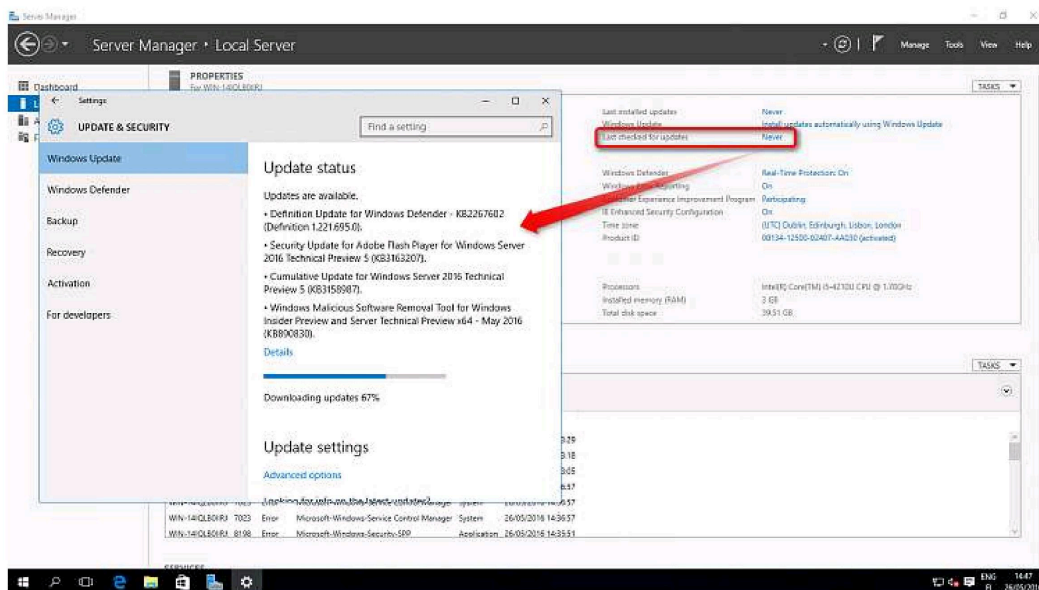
Server Manager

Server Manager • Local Server

Manage Tools View Help

Dashboard

PROPERTIES
For WIN-14IQLBOIRJ

TASKS

Settings

UPDATE & SECURITY

Find a setting

Windows Update

Windows Defender

Backup

Recovery

Activation

For developers

Update status

Updates are available.

• Definition Update for Windows Defender - KB2267602 (Definition 1.221.695.0).

• Security Update for Adobe Flash Player for Windows Server 2016 Technical Preview 5 (KB3163207).

• Cumulative Update for Windows Server 2016 Technical Preview 5 (KB3158987).

• Windows Malicious Software Removal Tool for Windows Insider Preview and Server Technical Preview x64 - May 2016 (KB890830).

Details

Downloading updates 67%

Update settings

Advanced options

Looking for info on the latest updates?

Last installed updates | Never
Windows Update | Install updates automatically using Windows Update
Last checked for updates | Never

Windows Defender | Real-Time Protection: On
Windows Error Reporting | On
Customer Experience Improvement Program | Participating
IE Enhanced Security Configuration | On
Time zone | (UTC) Dublin, Edinburgh, Lisbon, London
Product ID | 00134-12500-02407-AA030 (activated)

Processors | Intel(R) Core(TM) i5-4210U CPU @ 1.70GHz
Installed memory (RAM) | 3 GB
Total disk space | 39.51 GB

TASKS

WIN-14IQLBOIRJ 7023 Error Microsoft-Windows-Service Control Manager System 26/05/2016 14:36:57
WIN-14IQLBOIRJ 8198 Error Microsoft-Windows-Security-SPP Application 26/05/2016 14:35:51

ENG 14:47 26/05/2016